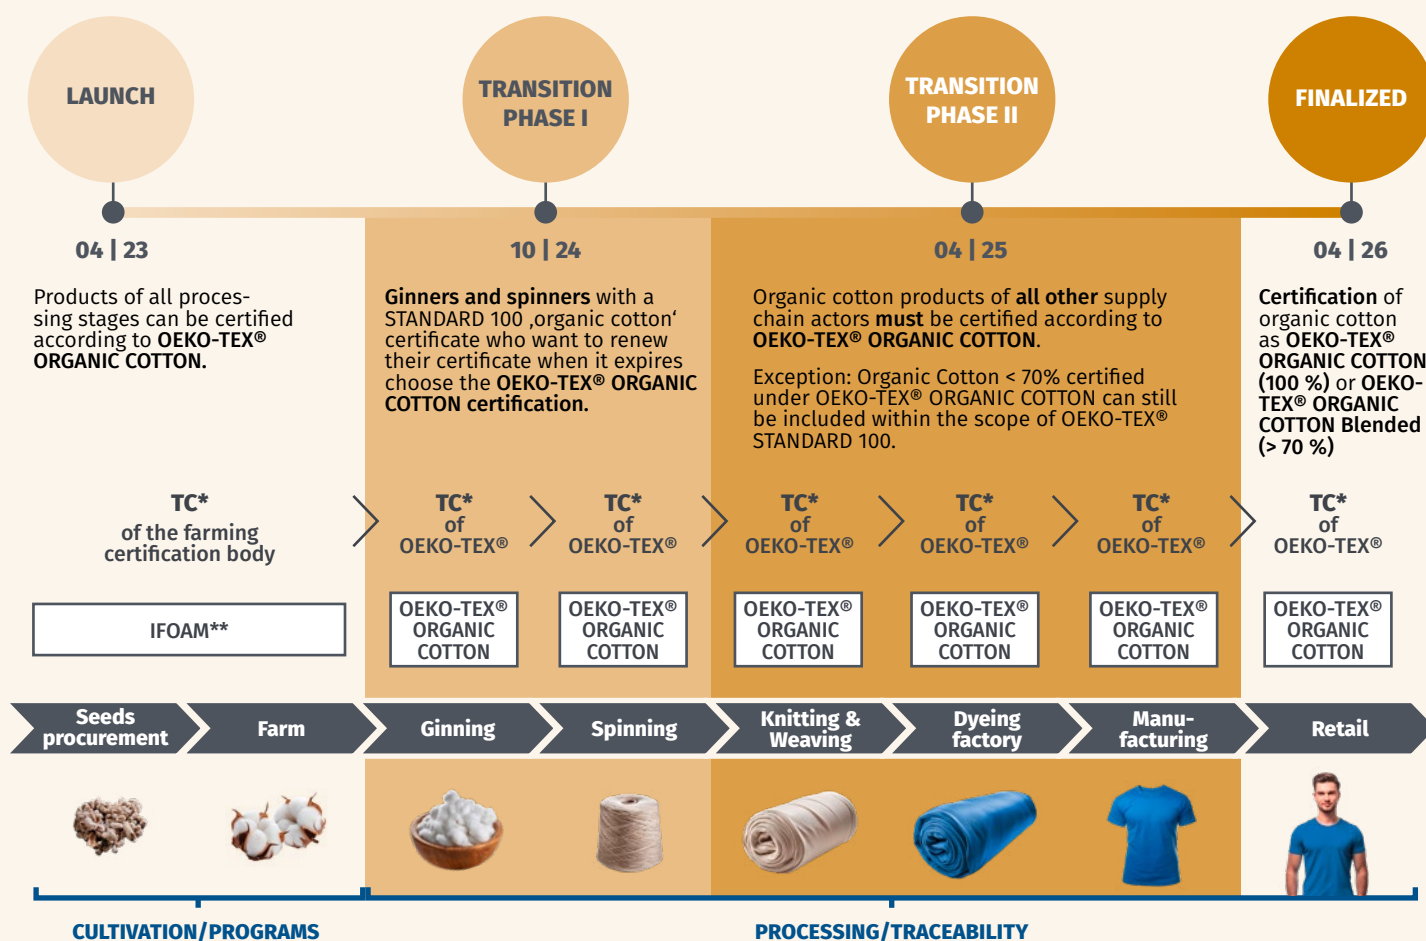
LAUNCH

TRANSITION PHASE I

TRANSITION PHASE II

FINALIZED

04 | 23

10 | 24

04 | 25

04 | 26

Products of all processing stages can be certified according to **OEKO-TEX® ORGANIC COTTON.**

**Ginners and spinners** with a STANDARD 100 ‚organic cotton' certificate who want to renew their certificate when it expires choose the **OEKO-TEX® ORGANIC COTTON certification.**

Organic cotton products of **all other** supply chain actors **must** be certified according to **OEKO-TEX® ORGANIC COTTON**.

Exception: Organic Cotton < 70% certified under OEKO-TEX® ORGANIC COTTON can still be included within the scope of OEKO-TEX® STANDARD 100.

**Certification** of organic cotton as **OEKO-TEX® ORGANIC COTTON (100 %)** or **OEKO-TEX® ORGANIC COTTON Blended (> 70 %)**

TC* of the farming certification body

TC* of OEKO-TEX®

TC* of OEKO-TEX®

TC* of OEKO-TEX®

TC* of OEKO-TEX®

TC* of OEKO-TEX®

TC* of OEKO-TEX®

IFOAM**

OEKO-TEX® ORGANIC COTTON

OEKO-TEX® ORGANIC COTTON

OEKO-TEX® ORGANIC COTTON

OEKO-TEX® ORGANIC COTTON

OEKO-TEX® ORGANIC COTTON

OEKO-TEX® ORGANIC COTTON

Seeds procurement

Farm

Ginning

Spinning

Knitting & Weaving

Dyeing factory

Manufacturing

Retail

CULTIVATION/PROGRAMS

PROCESSING/TRACEABILITY